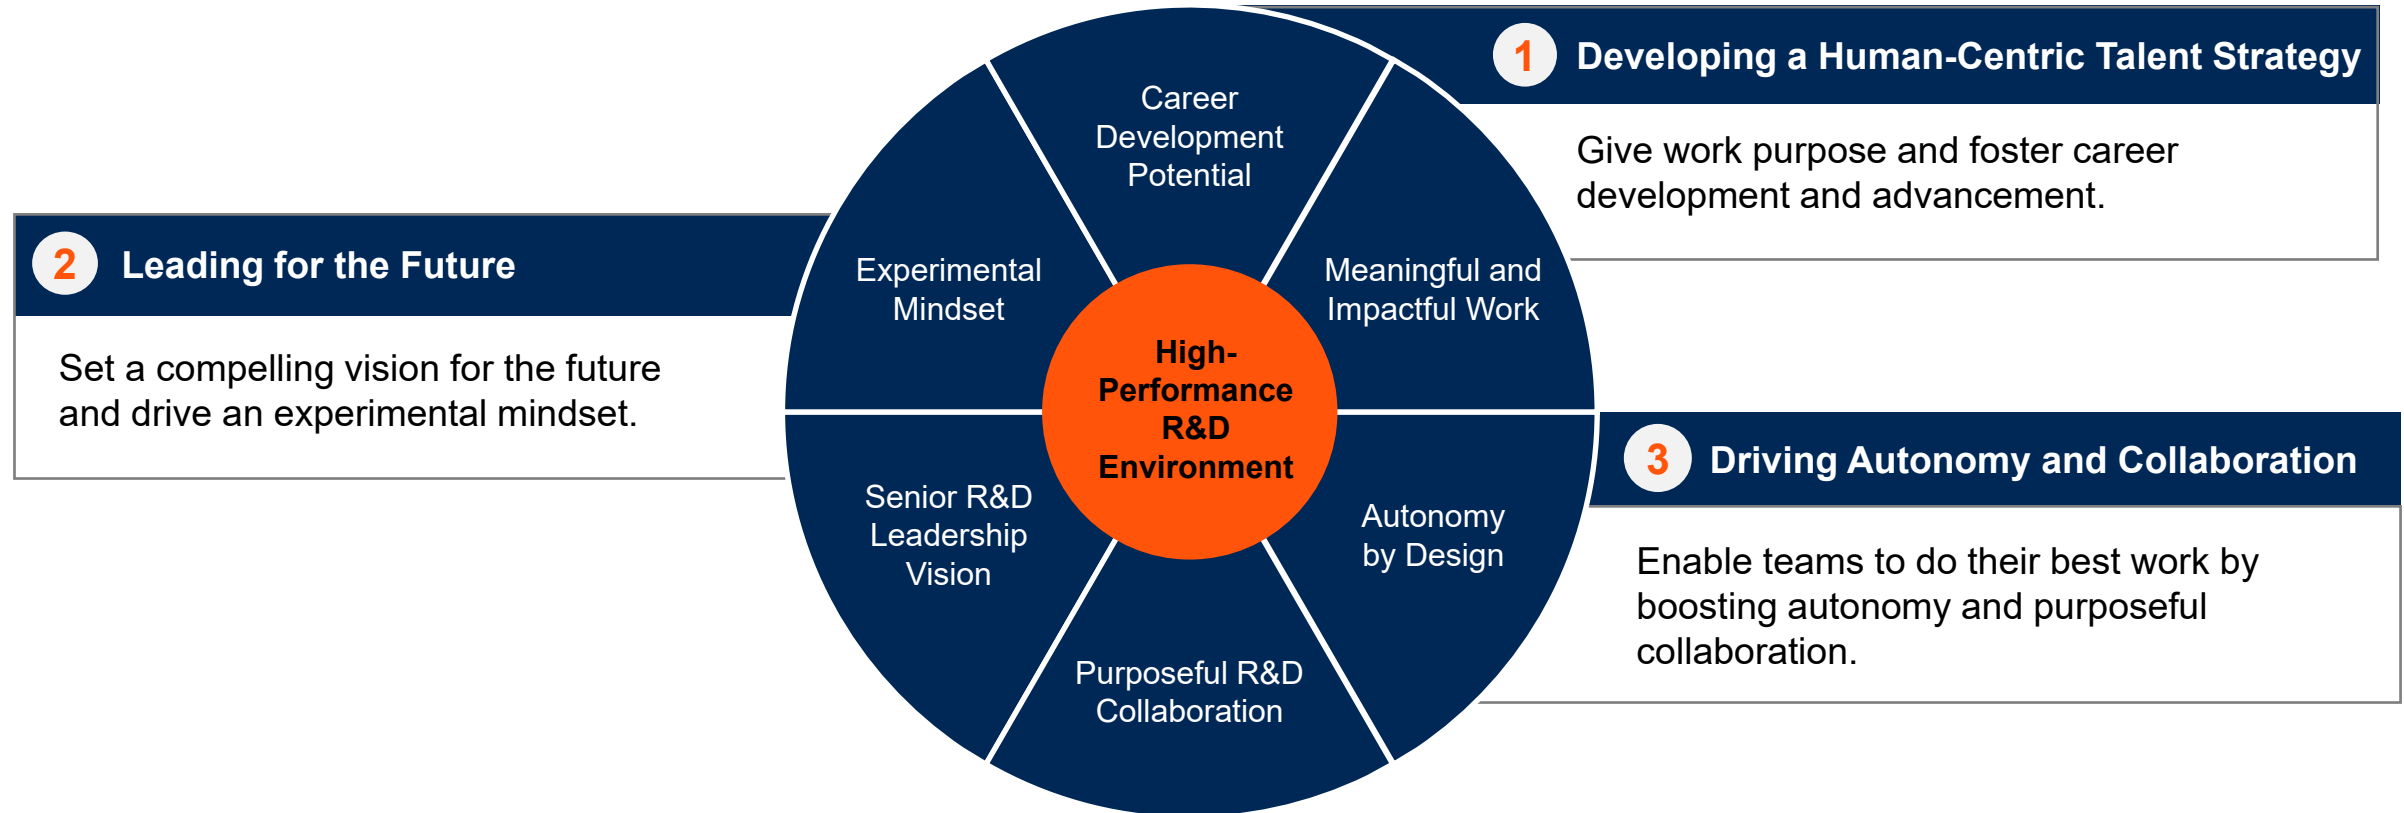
1 Developing a Human-Centric Talent Strategy

Give work purpose and foster career development and advancement.

2 Leading for the Future

Set a compelling vision for the future and drive an experimental mindset.

Career Development Potential

Experimental Mindset

Meaningful and Impactful Work

High-Performance R&D Environment

Senior R&D Leadership Vision

Autonomy by Design

Purposeful R&D Collaboration

3 Driving Autonomy and Collaboration

Enable teams to do their best work by boosting autonomy and purposeful collaboration.